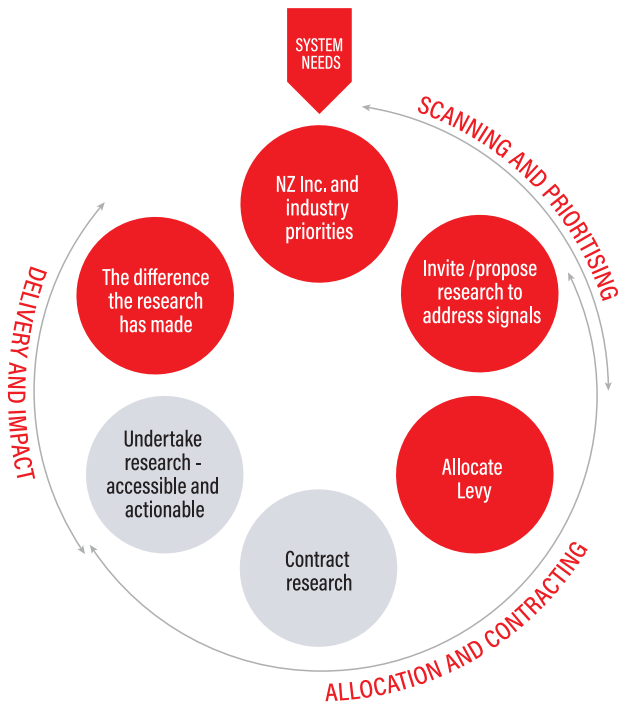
SYSTEM NEEDS

SCANNING AND PRIORITISING

NZ Inc. and industry priorities

Invite /propose research to address signals

Allocate Levy

Contract research

Undertake research - accessible and actionable

The difference the research has made

ALLOCATION AND CONTRACTING

DELIVERY AND IMPACT